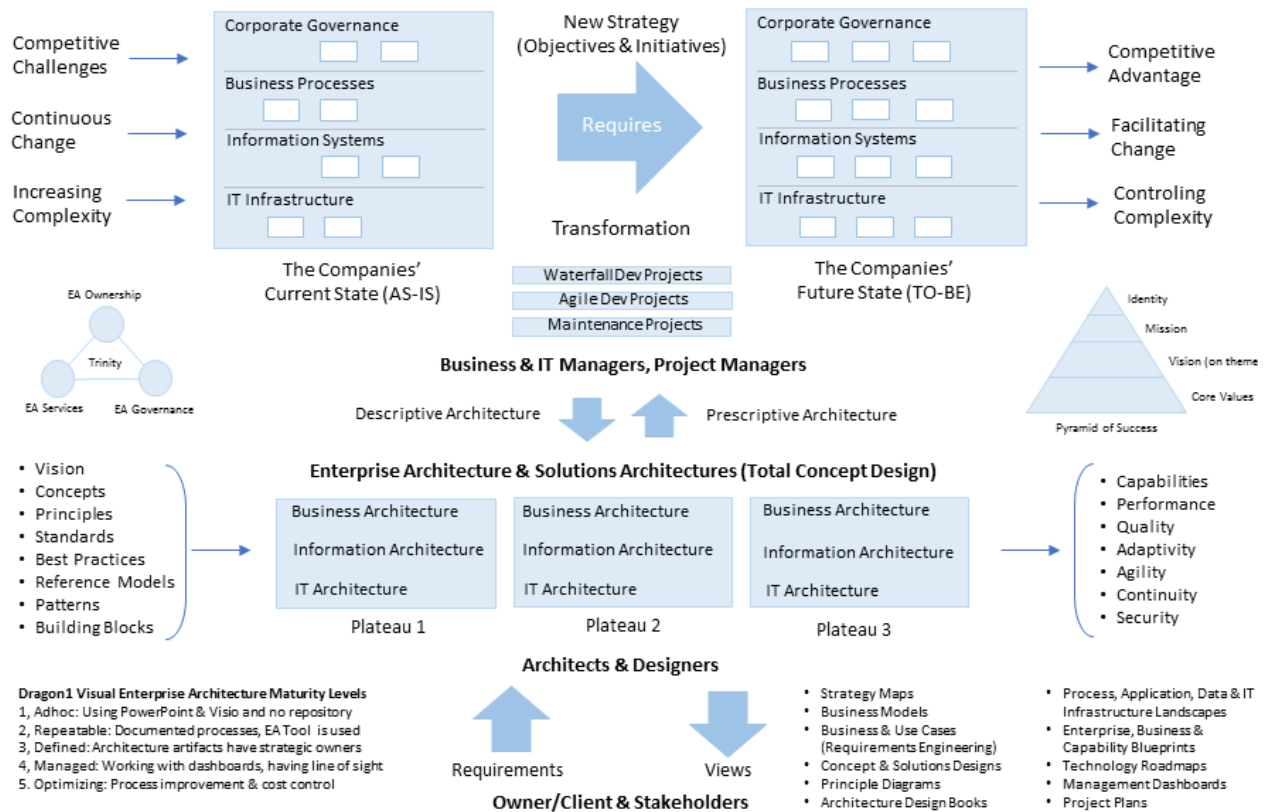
Competitive Challenges

Continuous Change

Increasing Complexity

Corporate Governance

Business Processes

Information Systems

IT Infrastructure

The Companies' Current State (AS-IS)

New Strategy (Objectives & Initiatives)

Requires

Transformation

Waterfall Dev Projects

Agile Dev Projects

Maintenance Projects

Corporate Governance

Business Processes

Information Systems

IT Infrastructure

The Companies' Future State (TO-BE)

Competitive Advantage

Facilitating Change

Controling Complexity

EA Ownership

Trinity

EA Services

EA Governance

Identity

Mission

Vision (on theme

Core Values

Pyramid of Success

Business & IT Managers, Project Managers

Descriptive Architecture

Prescriptive Architecture

Enterprise Architecture & Solutions Architectures (Total Concept Design)

- Vision
- Concepts
- Principles
- Standards
- Best Practices
- Reference Models
- Patterns
- Building Blocks

Business Architecture

Information Architecture

IT Architecture

Plateau 1

Business Architecture

Information Architecture

IT Architecture

Plateau 2

Business Architecture

Information Architecture

IT Architecture

Plateau 3

- Capabilities
- Performance
- Quality
- Adaptivity
- Agility
- Continuity
- Security

Architects & Designers

Dragon1 Visual Enterprise Architecture Maturity Levels
1, Adhoc: Using PowerPoint & Visio and no repository
2, Repeatable: Documented processes, EA Tool is used
3, Defined: Architecture artifacts have strategic owners
4, Managed: Working with dashboards, having line of sight
5. Optimizing: Process improvement & cost control

Requirements

Views

Owner/Client & Stakeholders

- Strategy Maps
- Business Models
- Business & Use Cases (Requirements Engineering)
- Concept & Solutions Designs
- Principle Diagrams
- Architecture Design Books

- Process, Application, Data & IT Infrastructure Landscapes
- Enterprise, Business & Capability Blueprints
- Technology Roadmaps
- Management Dashboards
- Project Plans